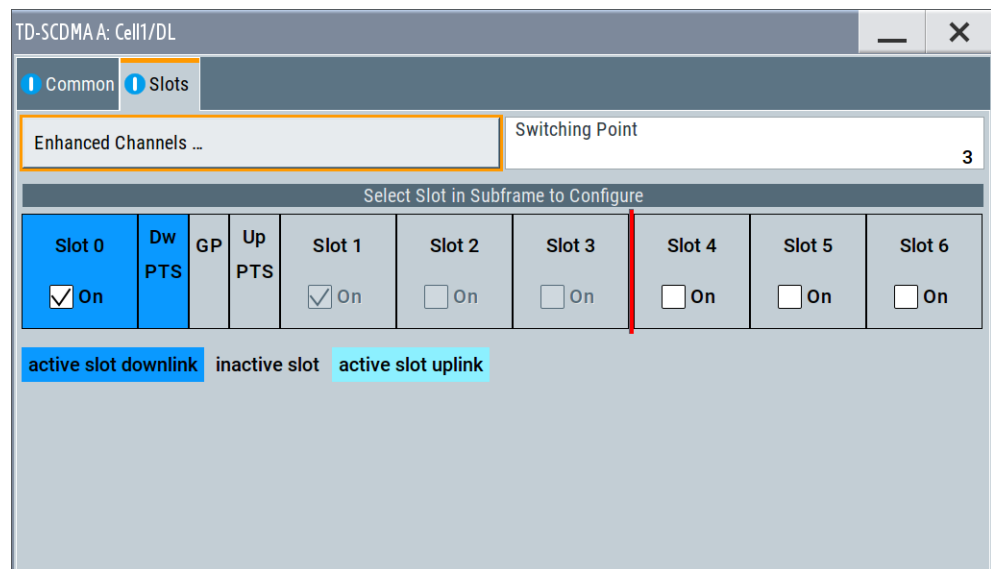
TD-SCDMA A: Cell1/DL

Common Slots

Enhanced Channels ...

Switching Point
3

Select Slot in Subframe to Configure

| Slot 0 On | Dw PTS | GP | Up PTS | Slot 1 On | Slot 2 On | Slot 3 On | Slot 4 On | Slot 5 On | Slot 6 On |
|---|---|---|---|---|---|---|---|---|---|

active slot downlink inactive slot active slot uplink